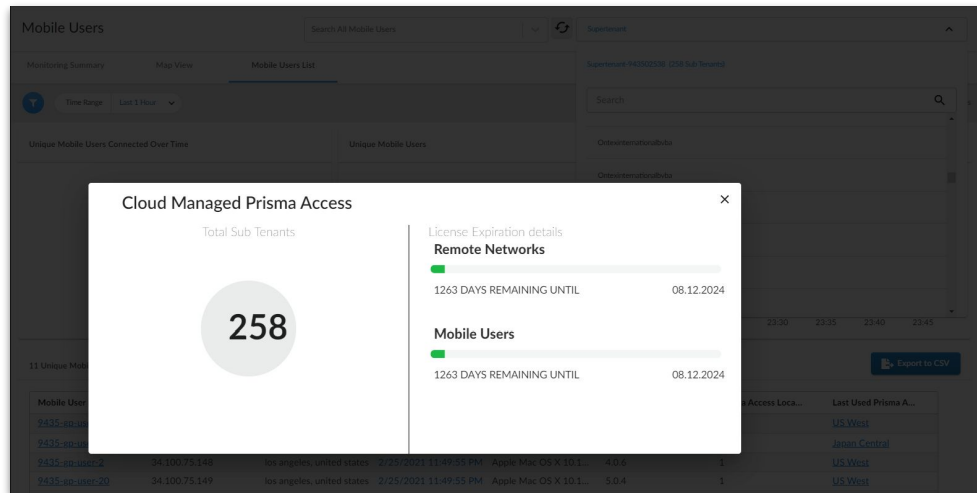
Mobile Users

Search All Mobile Users

Supertenant

Monitoring Summary

Map View

Mobile Users List

Supertenant-942020538 (258 Sub Tenants)

Time Range

Last 1 Hour

Search

Unique Mobile Users Connected Over Time

Unique Mobile Users

Ontexinternationalsubsite

Ontexinternationalsubsite

Cloud Managed Prisma Access

×

Total Sub Tenants

258

License Expiration details

Remote Networks

1263 DAYS REMAINING UNTIL 08.12.2024

Mobile Users

1263 DAYS REMAINING UNTIL 08.12.2024

23:30 23:35 23:40 23:45

11 Unique Mobi

Export to CSV

| Mobile User | | | | | | a Access Loca... | Last Used Prisma A... |
|---|---|---|---|---|---|---|---|
| 9435-pp-u | | | | | | | US West |
| 9435-pp-u | | | | | | | Japan Central |
| 9435-pp-user-2 | 34.100.75.148 | los angeles, united states | 2/25/2021 11:49:55 PM | Apple Mac OS X 10.1... | 4.0.6 | 1 | US West |
| 9435-pp-user-20 | 34.100.75.149 | los angeles, united states | 2/25/2021 11:49:55 PM | Apple Mac OS X 10.1... | 5.0.4 | 1 | US West |